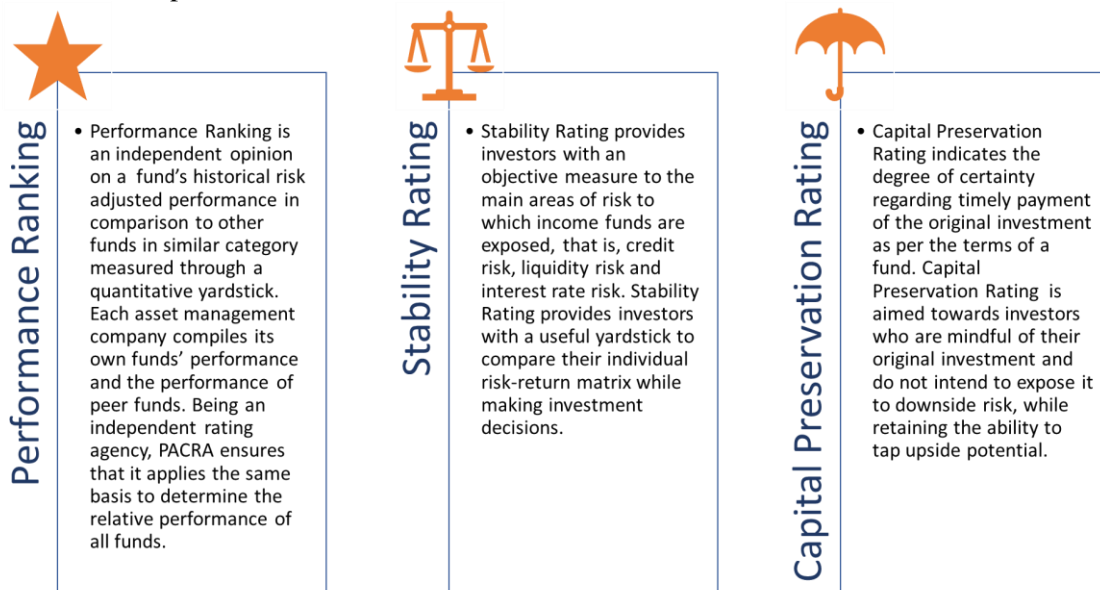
Performance Ranking

• Performance Ranking is an independent opinion on a fund's historical risk adjusted performance in comparison to other funds in similar category measured through a quantitative yardstick. Each asset management company compiles its own funds' performance and the performance of peer funds. Being an independent rating agency, PACRA ensures that it applies the same basis to determine the relative performance of all funds.

Stability Rating

• Stability Rating provides investors with an objective measure to the main areas of risk to which income funds are exposed, that is, credit risk, liquidity risk and interest rate risk. Stability Rating provides investors with a useful yardstick to compare their individual risk-return matrix while making investment decisions.

Capital Preservation Rating

• Capital Preservation Rating indicates the degree of certainty regarding timely payment of the original investment as per the terms of a fund. Capital Preservation Rating is aimed towards investors who are mindful of their original investment and do not intend to expose it to downside risk, while retaining the ability to tap upside potential.